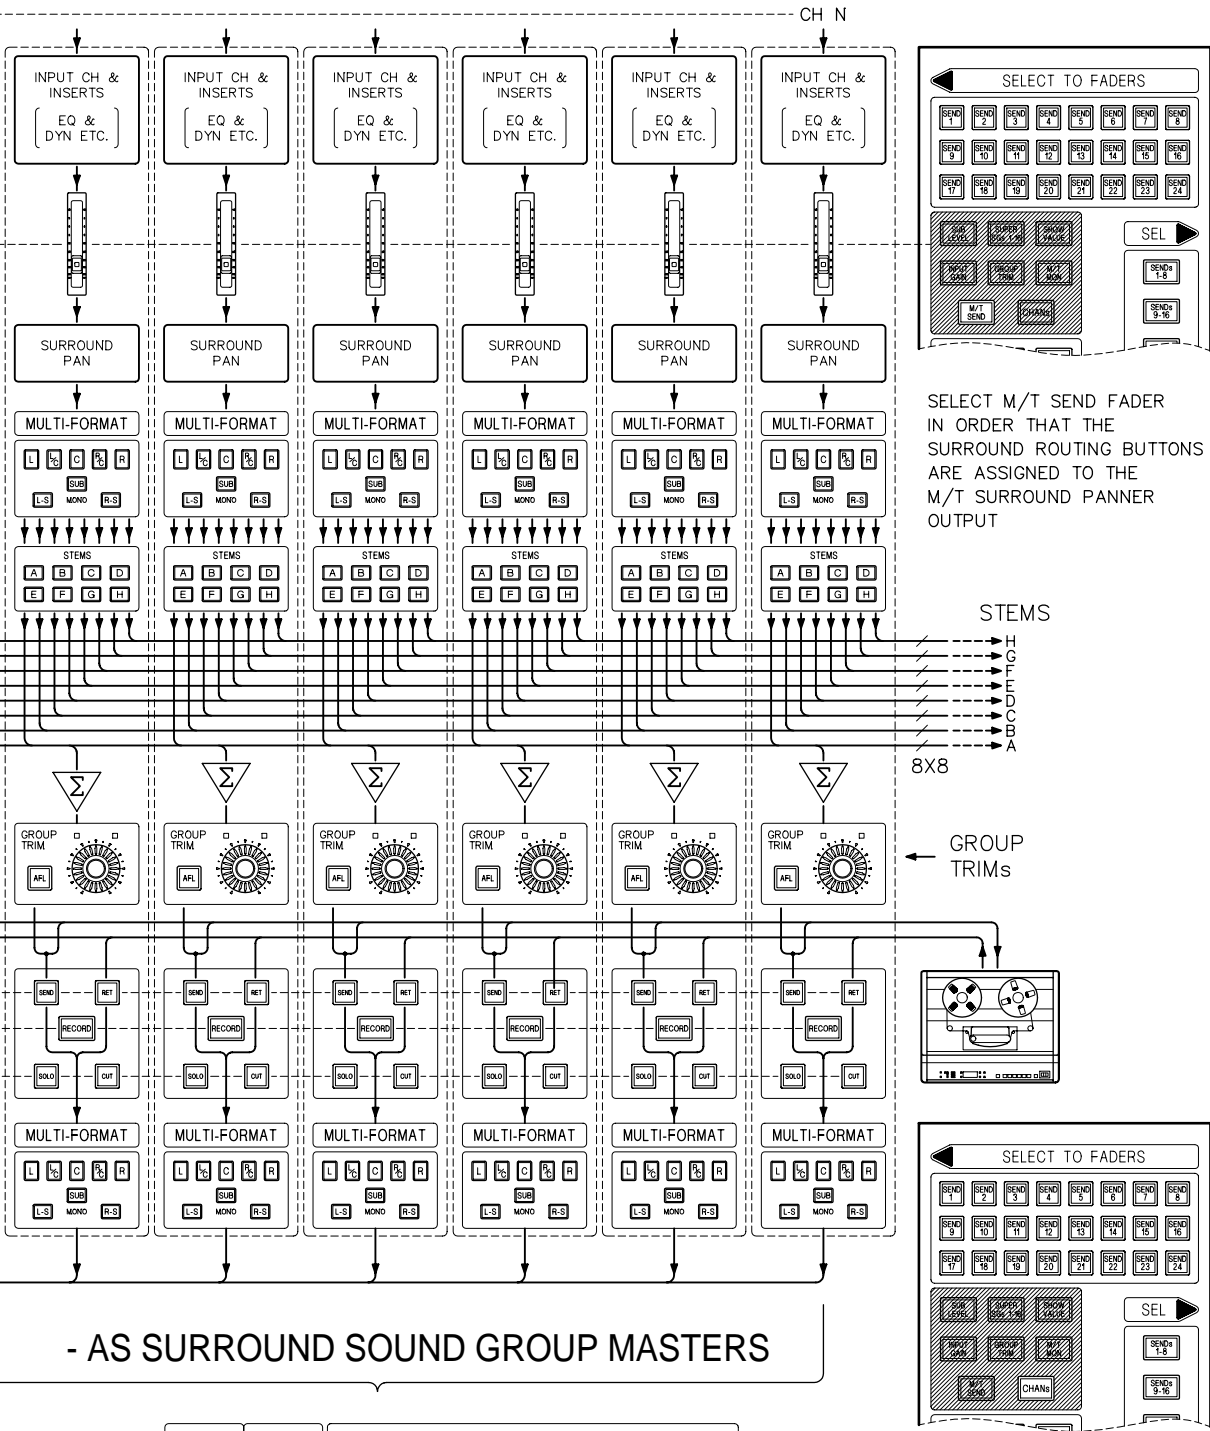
CH N

INPUT CH & INSERTS
EQ & DYN ETC.

INPUT CH & INSERTS
EQ & DYN ETC.

INPUT CH & INSERTS
EQ & DYN ETC.

INPUT CH & INSERTS
EQ & DYN ETC.

INPUT CH & INSERTS
EQ & DYN ETC.

INPUT CH & INSERTS
EQ & DYN ETC.

SELECT TO FADERS
SEND 1 SEND 2 SEND 3 SEND 4 SEND 5 SEND 6 SEND 7 SEND 8
SEND 9 SEND 10 SEND 11 SEND 12 SEND 13 SEND 14 SEND 15 SEND 16
SEND 17 SEND 18 SEND 19 SEND 20 SEND 21 SEND 22 SEND 23 SEND 24
SUB LEVEL SUPER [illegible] SHOW VALUE
INPUT GAIN GROUP TRIM M/T MON
M/T SEND CHANs
SEL
SENDs 1-8
SENDs 9-16

SURROUND PAN
SURROUND PAN
SURROUND PAN
SURROUND PAN
SURROUND PAN
SURROUND PAN

SELECT M/T SEND FADER IN ORDER THAT THE SURROUND ROUTING BUTTONS ARE ASSIGNED TO THE M/T SURROUND PANNER OUTPUT

MULTI-FORMAT
L L/C C R/C R
SUB
L-S MONO R-S

MULTI-FORMAT
L L/C C R/C R
SUB
L-S MONO R-S

MULTI-FORMAT
L L/C C R/C R
SUB
L-S MONO R-S

MULTI-FORMAT
L L/C C R/C R
SUB
L-S MONO R-S

MULTI-FORMAT
L L/C C R/C R
SUB
L-S MONO R-S

MULTI-FORMAT
L L/C C R/C R
SUB
L-S MONO R-S

STEMS
A B C D
E F G H

STEMS
A B C D
E F G H

STEMS
A B C D
E F G H

STEMS
A B C D
E F G H

STEMS
A B C D
E F G H

STEMS
A B C D
E F G H

STEMS
H
G
F
E
D
C
B
A
8X8

$\Sigma$ $\Sigma$ $\Sigma$ $\Sigma$ $\Sigma$ $\Sigma$

GROUP TRIM AFL
GROUP TRIM AFL
GROUP TRIM AFL
GROUP TRIM AFL
GROUP TRIM AFL
GROUP TRIM AFL

GROUP TRIMs

SEND RET RECORD SOLO CUT
SEND RET RECORD SOLO CUT
SEND RET RECORD SOLO CUT
SEND RET RECORD SOLO CUT
SEND RET RECORD SOLO CUT
SEND RET RECORD SOLO CUT

MULTI-FORMAT
L L/C C R/C R
SUB
L-S MONO R-S

MULTI-FORMAT
L L/C C R/C R
SUB
L-S MONO R-S

MULTI-FORMAT
L L/C C R/C R
SUB
L-S MONO R-S

MULTI-FORMAT
L L/C C R/C R
SUB
L-S MONO R-S

MULTI-FORMAT
L L/C C R/C R
SUB
L-S MONO R-S

MULTI-FORMAT
L L/C C R/C R
SUB
L-S MONO R-S

SELECT TO FADERS
SEND 1 SEND 2 SEND 3 SEND 4 SEND 5 SEND 6 SEND 7 SEND 8
SEND 9 SEND 10 SEND 11 SEND 12 SEND 13 SEND 14 SEND 15 SEND 16
SEND 17 SEND 18 SEND 19 SEND 20 SEND 21 SEND 22 SEND 23 SEND 24
SUB LEVEL SUPER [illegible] SHOW VALUE
INPUT GAIN GROUP TRIM M/T MON
M/T SEND CHANs
SEL
SENDs 1-8
SENDs 9-16

- AS SURROUND SOUND GROUP MASTERS